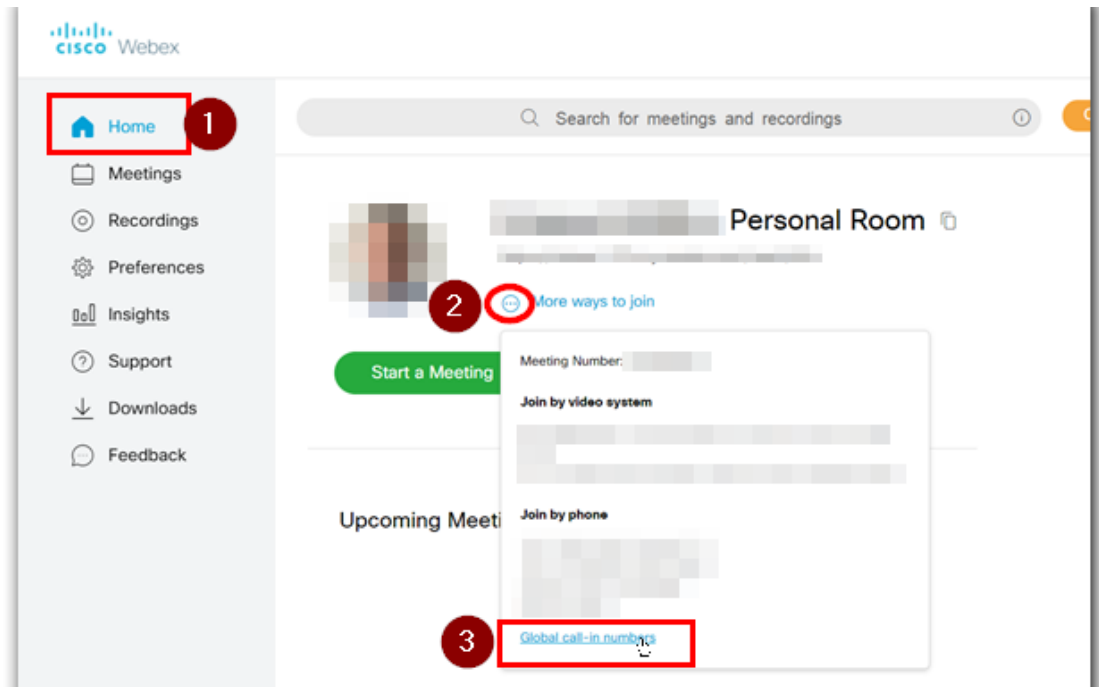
cisco Webex

Home
1

Meetings
Recordings
Preferences
Insights
Support
Downloads
Feedback

Search for meetings and recordings

Personal Room

2
More ways to join

Start a Meeting

Meeting Number:

Join by video system

Join by phone

Upcoming Meeti

3
Global call-in numbers